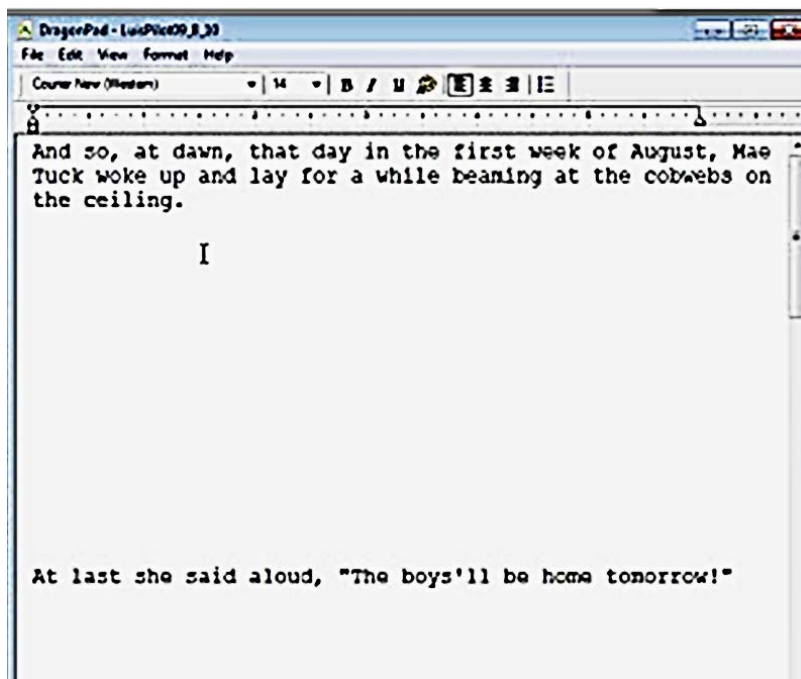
DragonPad - LuisPilot09_8_30

File Edit View Format Help

Courier New (Western) 14 B I U

And so, at dawn, that day in the first week of August, Mae Tuck woke up and lay for a while beaming at the cobwebs on the ceiling.

At last she said aloud, "The boys'll be home tomorrow!"